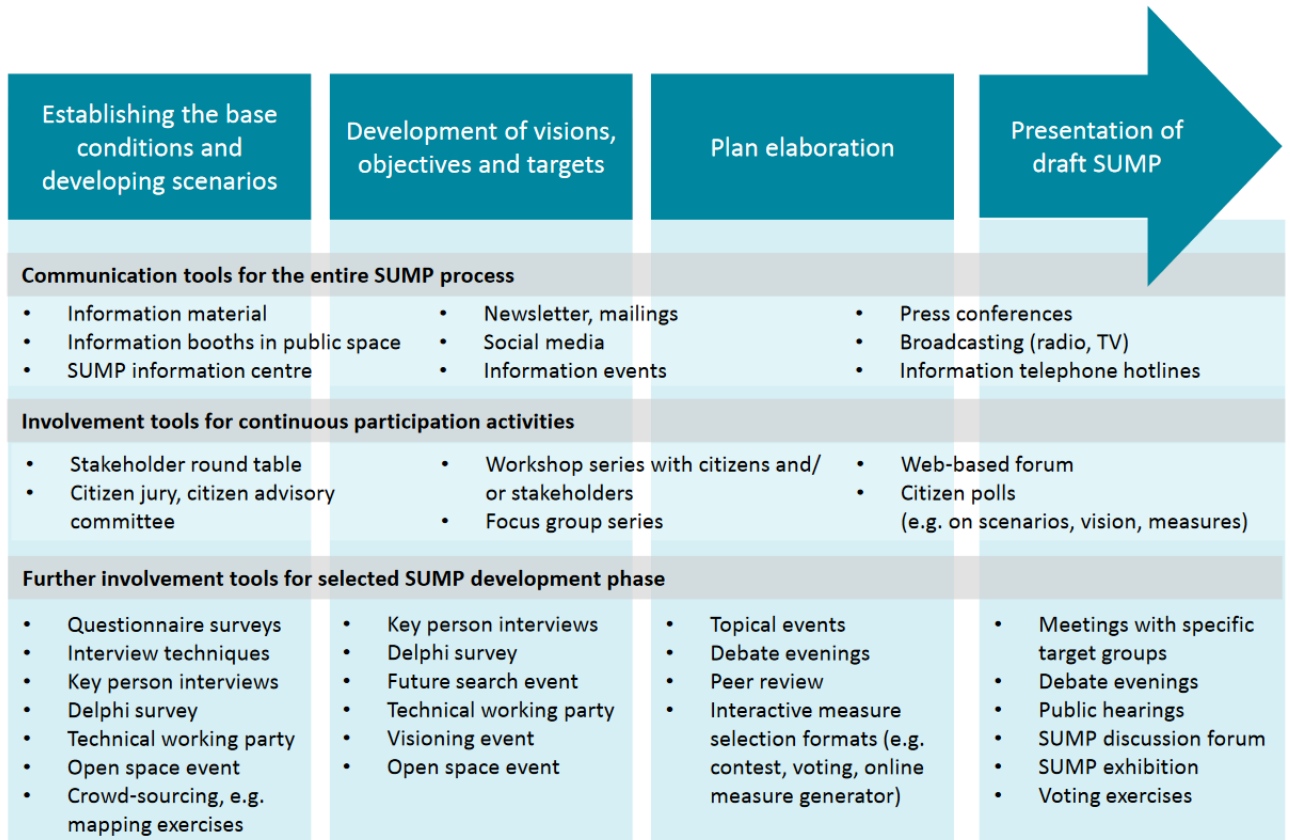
Establishing the base conditions and developing scenarios

Development of visions, objectives and targets

Plan elaboration

Presentation of draft SUMP

Communication tools for the entire SUMP process

- Information material
- Information booths in public space
- SUMP information centre

- Newsletter, mailings
- Social media
- Information events

- Press conferences
- Broadcasting (radio, TV)
- Information telephone hotlines

Involvement tools for continuous participation activities

- Stakeholder round table
- Citizen jury, citizen advisory committee

- Workshop series with citizens and/ or stakeholders
- Focus group series

- Web-based forum
- Citizen polls (e.g. on scenarios, vision, measures)

Further involvement tools for selected SUMP development phase

- Questionnaire surveys
- Interview techniques
- Key person interviews
- Delphi survey
- Technical working party
- Open space event
- Crowd-sourcing, e.g. mapping exercises

- Key person interviews
- Delphi survey
- Future search event
- Technical working party
- Visioning event
- Open space event

- Topical events
- Debate evenings
- Peer review
- Interactive measure selection formats (e.g. contest, voting, online measure generator)

- Meetings with specific target groups
- Debate evenings
- Public hearings
- SUMP discussion forum
- SUMP exhibition
- Voting exercises